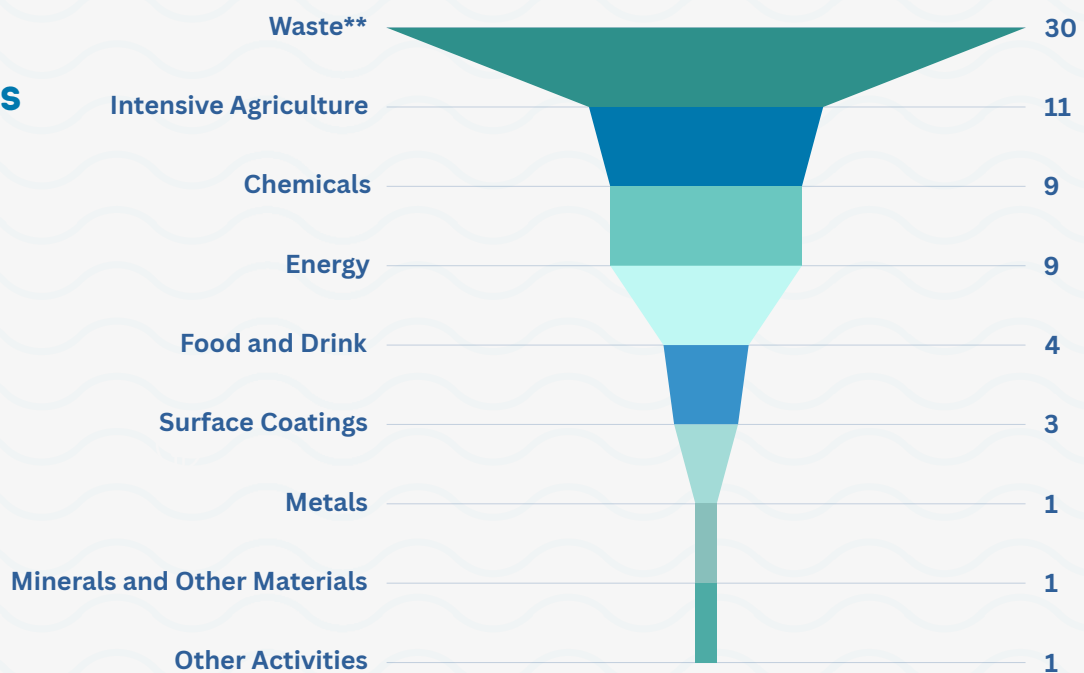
S

| | |
|---|---|
| Waste** | 30 |
| Intensive Agriculture | 11 |
| Chemicals | 9 |
| Energy | 9 |
| Food and Drink | 4 |
| Surface Coatings | 3 |
| Metals | 1 |
| Minerals and Other Materials | 1 |
| Other Activities | 1 |